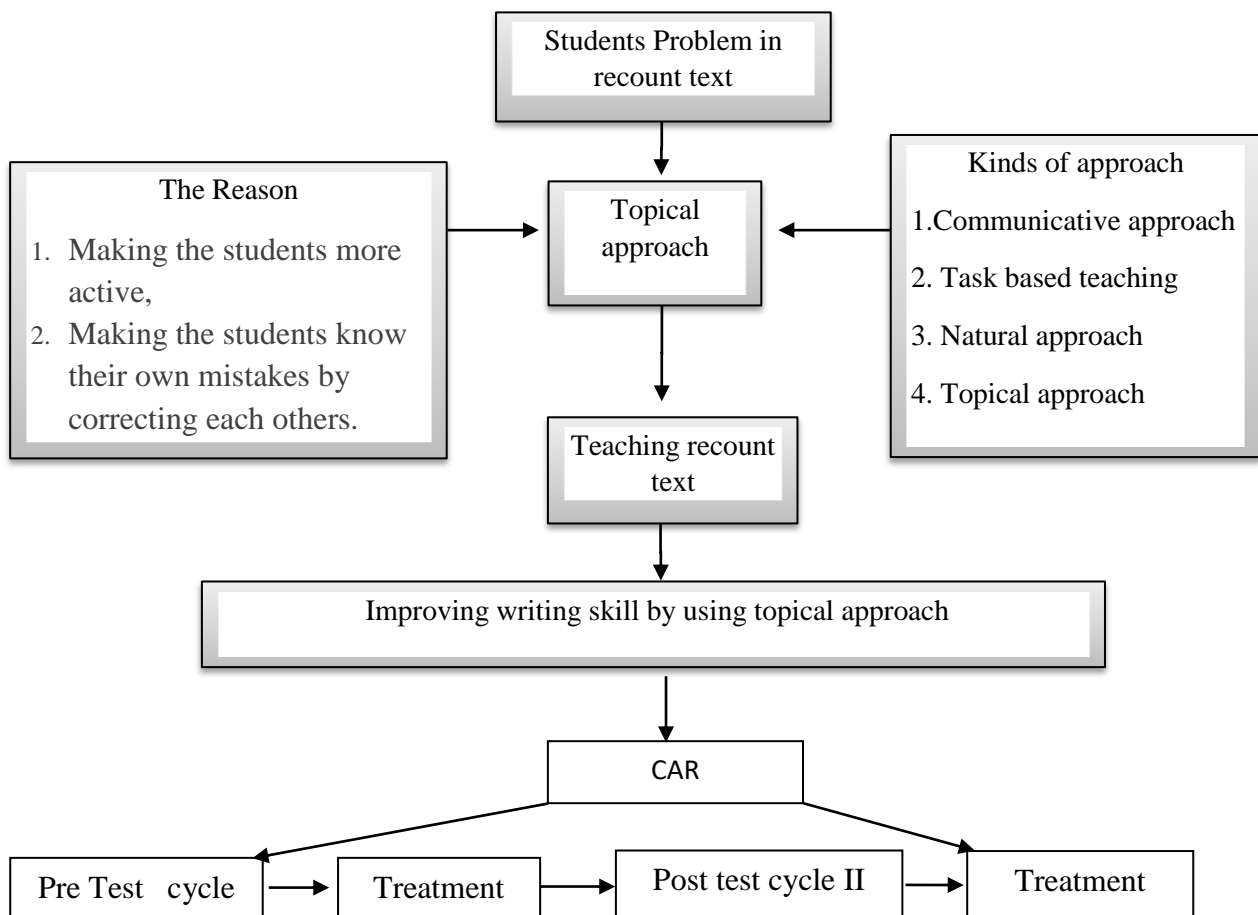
Students Problem in recount text

The Reason

1. Making the students more active,
2. Making the students know their own mistakes by correcting each others.

Topical approach

Kinds of approach

1.Communicative approach

2. Task based teaching

3. Natural approach

4. Topical approach

Teaching recount text

Improving writing skill by using topical approach

CAR

Pre Test cycle

Treatment

Post test cycle II

Treatment